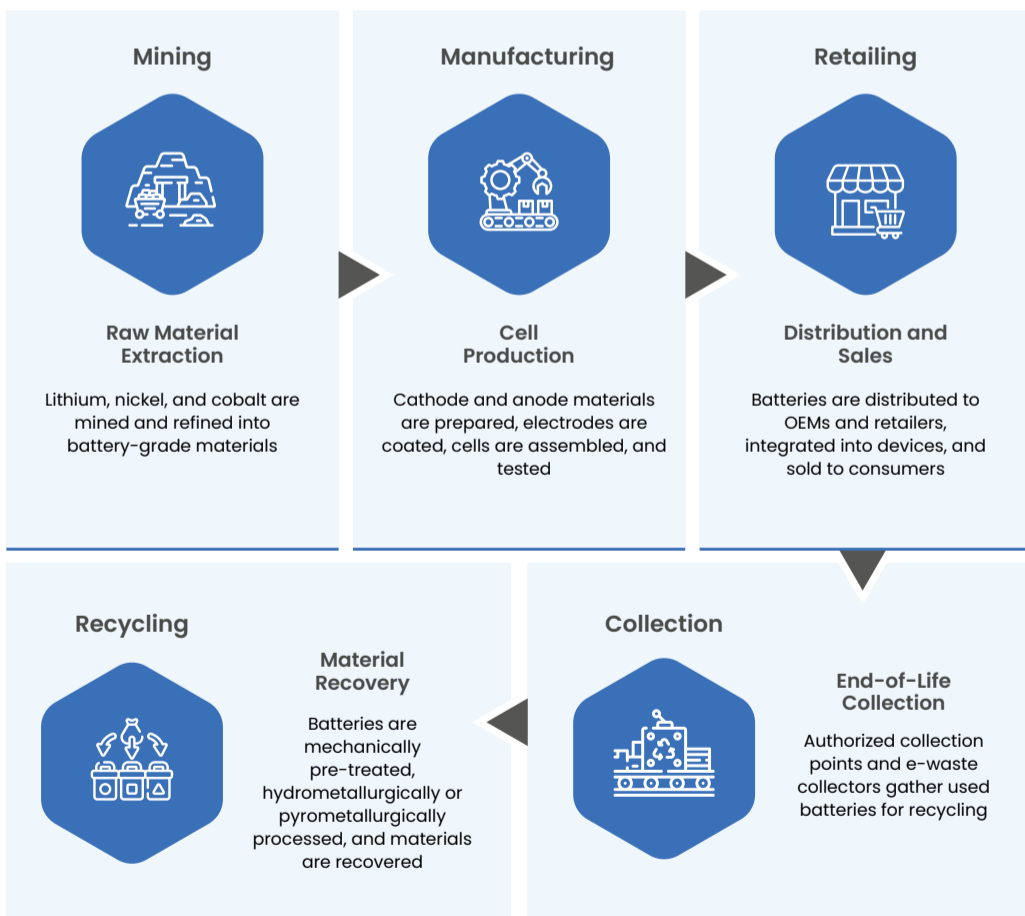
Mining

Raw Material Extraction

Lithium, nickel, and cobalt are mined and refined into battery-grade materials

Manufacturing

Cell Production

Cathode and anode materials are prepared, electrodes are coated, cells are assembled, and tested

Retailing

Distribution and Sales

Batteries are distributed to OEMs and retailers, integrated into devices, and sold to consumers

Collection

End-of-Life Collection

Authorized collection points and e-waste collectors gather used batteries for recycling

Recycling

Material Recovery

Batteries are mechanically pre-treated, hydrometallurgically or pyrometallurgically processed, and materials are recovered